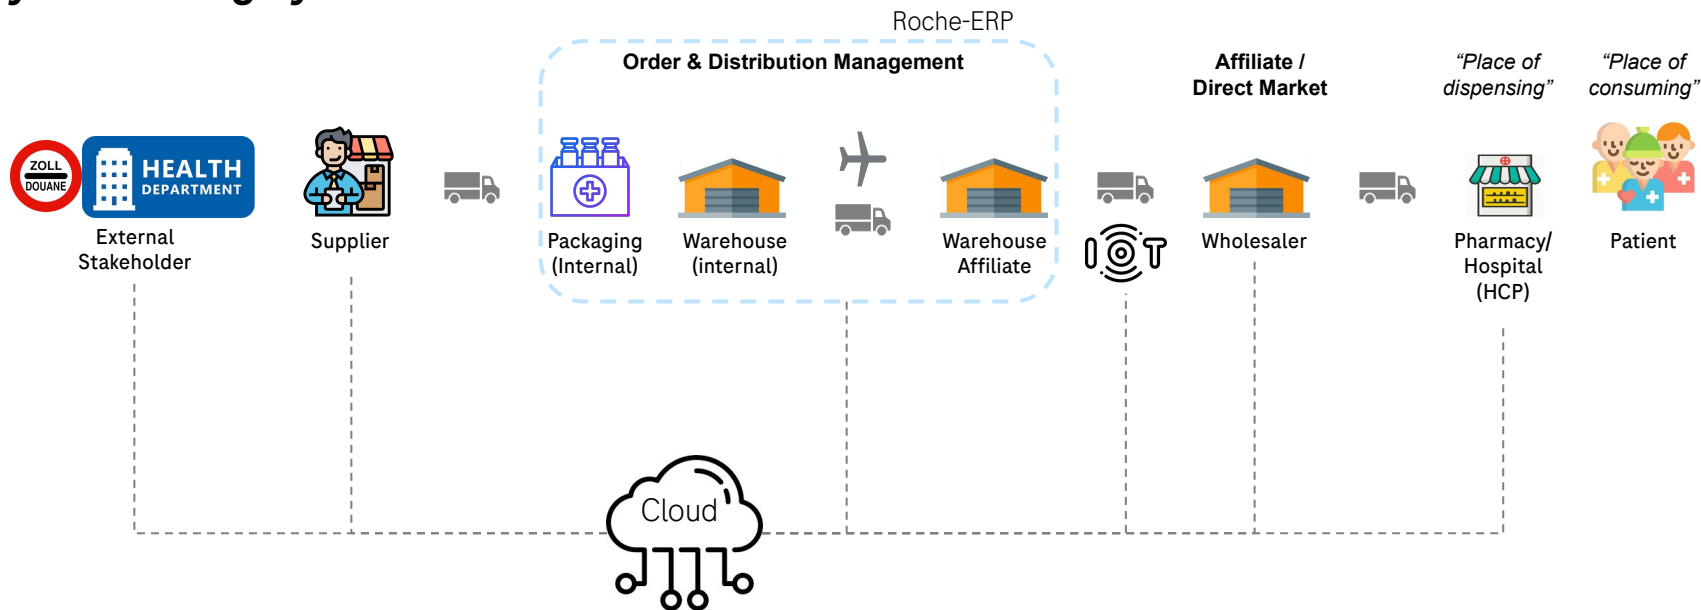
Roche-ERP

Order & Distribution Management

Affiliate / Direct Market

"Place of dispensing"

"Place of consuming"

ZOLL DOUANE

HEALTH DEPARTMENT

External Stakeholder

Supplier

Packaging (Internal)

Warehouse (internal)

Warehouse Affiliate

IOT

Wholesaler

Pharmacy/ Hospital (HCP)

Patient

Cloud